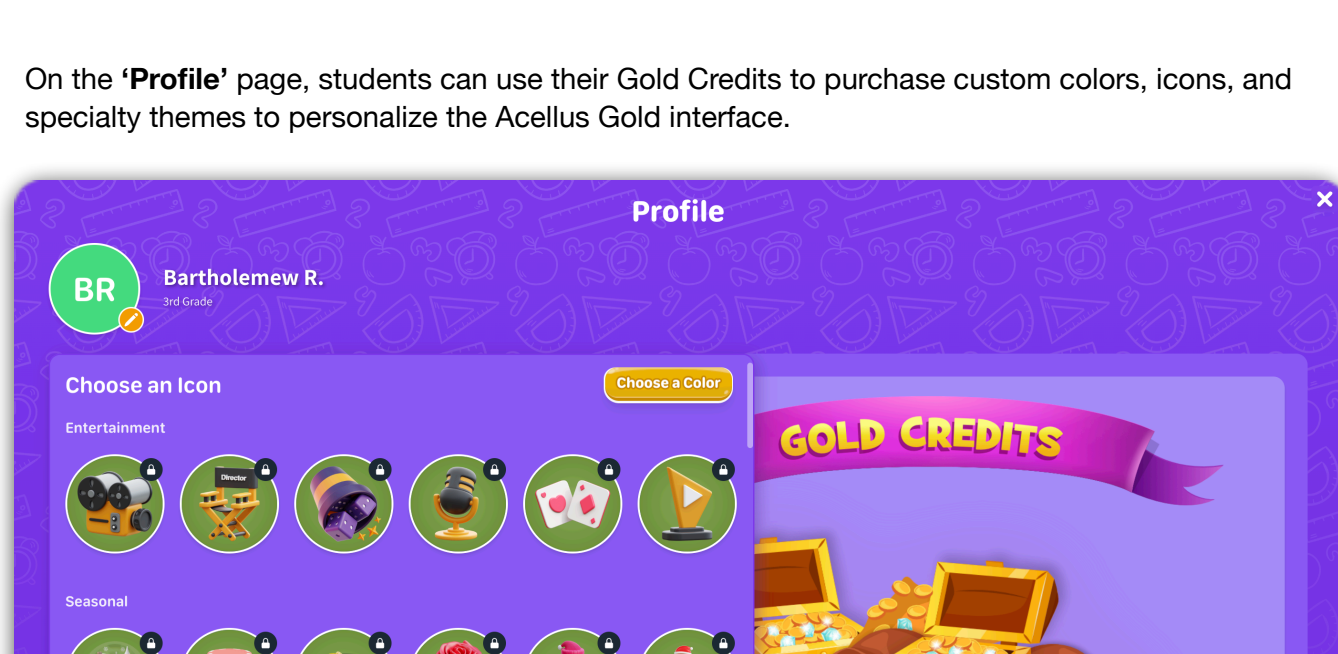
On the **'Profile'** page, students can use their Gold Credits to purchase custom colors, icons, and specialty themes to personalize the Acellus Gold interface.

Profile

×

BR

Bartholemew R.

3rd Grade

Choose an Icon

Choose a Color

Entertainment

Director

Seasonal

GOLD CREDITS